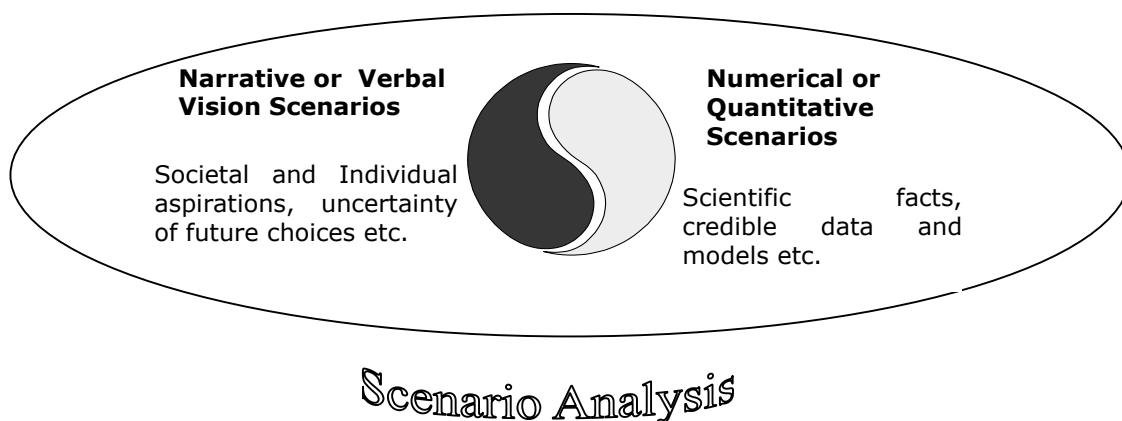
**Narrative or Verbal Vision Scenarios**

Societal and Individual aspirations, uncertainty of future choices etc.

**Numerical or Quantitative Scenarios**

Scientific facts, credible data and models etc.

Scenario Analysis